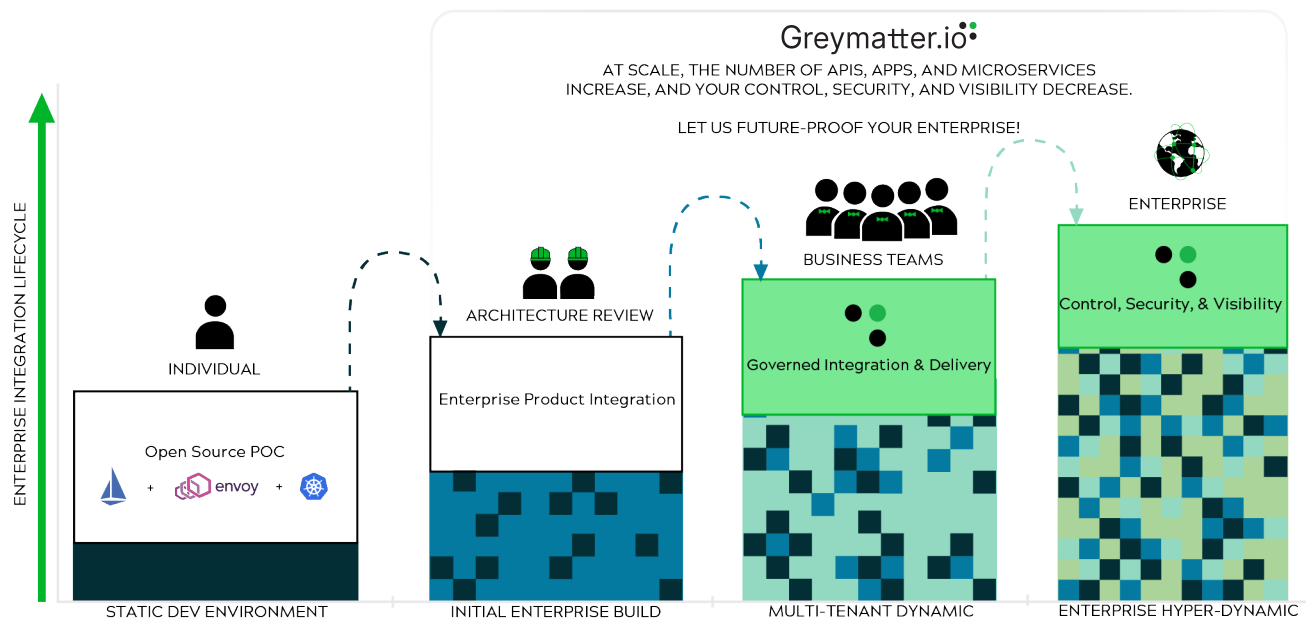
Greymatter.io

AT SCALE, THE NUMBER OF APIS, APPS, AND MICROSERVICES INCREASE, AND YOUR CONTROL, SECURITY, AND VISIBILITY DECREASE.

LET US FUTURE-PROOF YOUR ENTERPRISE!

ENTERPRISE INTEGRATION LIFECYCLE

INDIVIDUAL

Open Source POC

+ envoy +

ARCHITECTURE REVIEW

Enterprise Product Integration

BUSINESS TEAMS

Governed Integration & Delivery

ENTERPRISE

Control, Security, & Visibility

STATIC DEV ENVIRONMENT

INITIAL ENTERPRISE BUILD

MULTI-TENANT DYNAMIC

ENTERPRISE HYPER-DYNAMIC